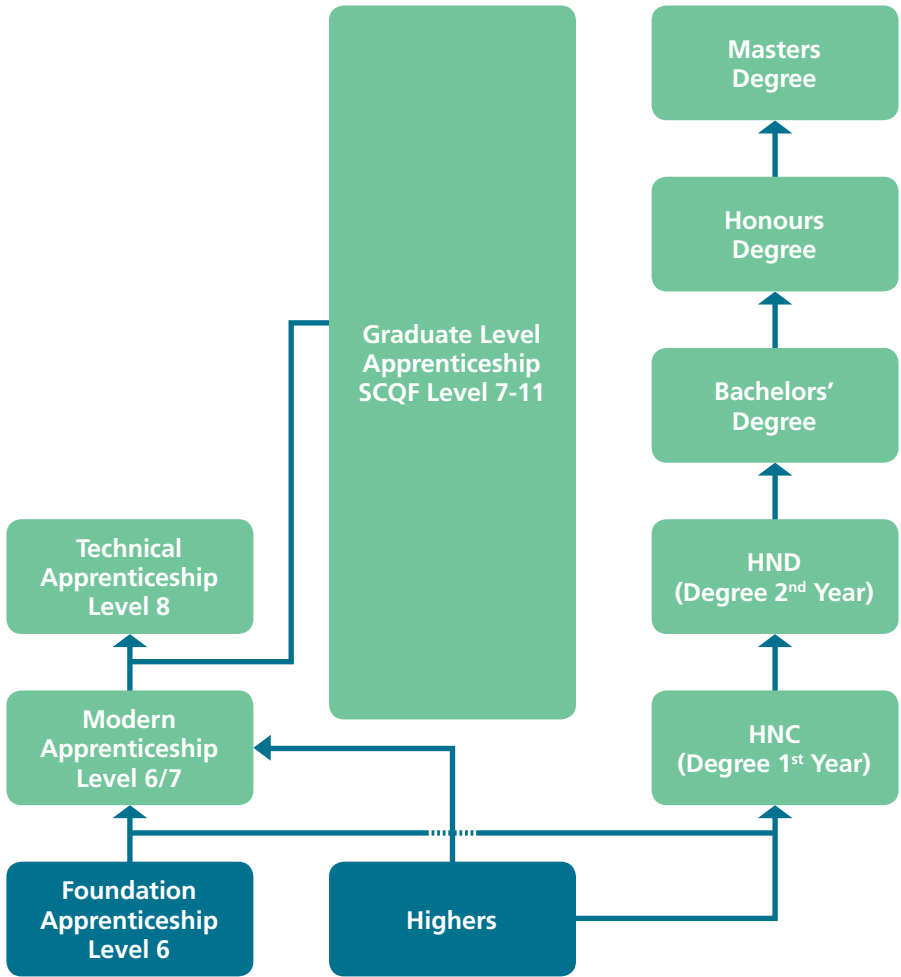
Masters Degree

Honours Degree

Graduate Level Apprenticeship SCQF Level 7-11

Bachelors' Degree

Technical Apprenticeship Level 8

HND (Degree 2$^{nd}$ Year)

Modern Apprenticeship Level 6/7

HNC (Degree 1$^{st}$ Year)

Foundation Apprenticeship Level 6

Highers